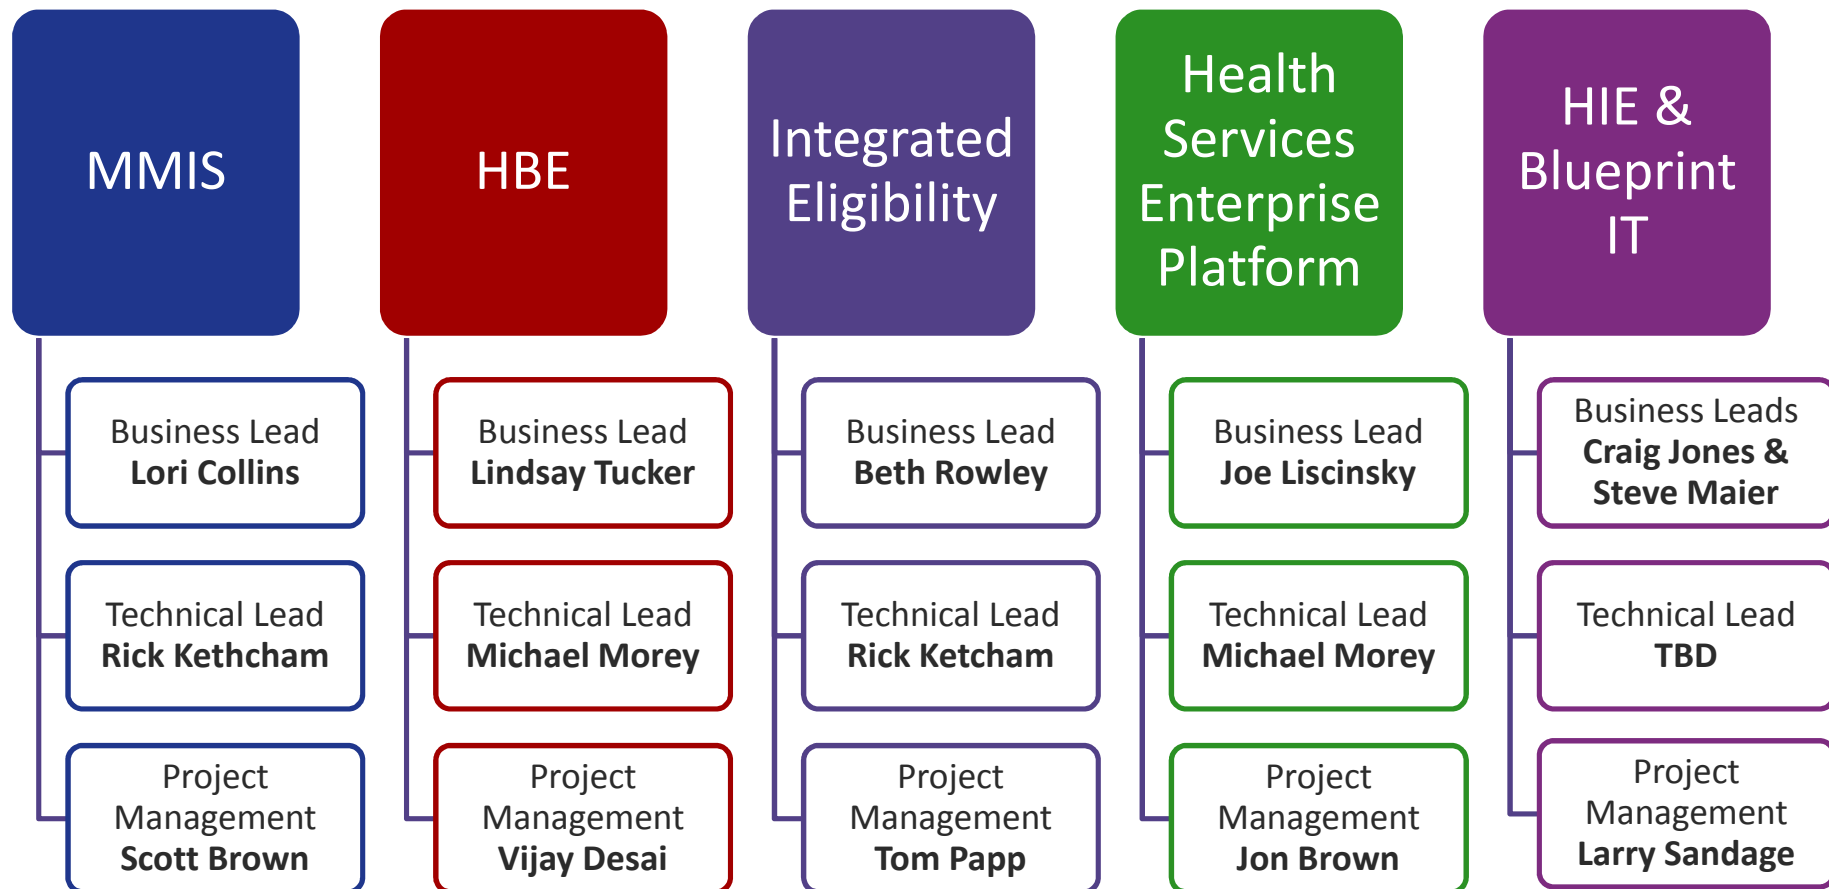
MMIS

Business Lead
Lori Collins

Technical Lead
Rick Kethcham

Project Management
Scott Brown

HBE

Business Lead
Lindsay Tucker

Technical Lead
Michael Morey

Project Management
Vijay Desai

Integrated Eligibility

Business Lead
Beth Rowley

Technical Lead
Rick Ketcham

Project Management
Tom Papp

Health Services Enterprise Platform

Business Lead
Joe Liscinsky

Technical Lead
Michael Morey

Project Management
Jon Brown

HIE & Blueprint IT

Business Leads
Craig Jones & Steve Maier

Technical Lead
TBD

Project Management
Larry Sandage